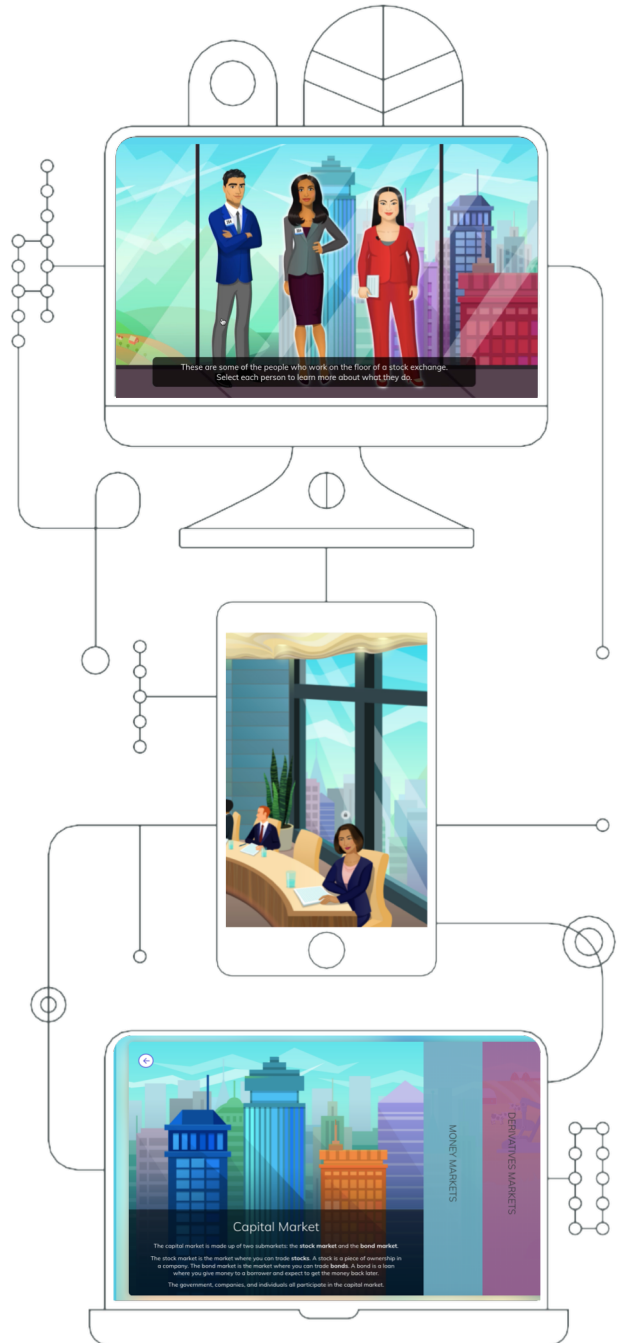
These are some of the people who work on the floor of a stock exchange. Select each person to learn more about what they do.

Capital Market

The capital market is made up of two submarkets: the stock market and the bond market.

The stock market is the market where you can trade stocks. A stock is a piece of ownership in a company. The bond market is the market where you can trade bonds. A bond is a loan where you give money to a borrower and expect to get the money back later.

The government, companies, and individuals all participate in the capital market.

MONEY MARKETS

DERIVATIVES MARKETS